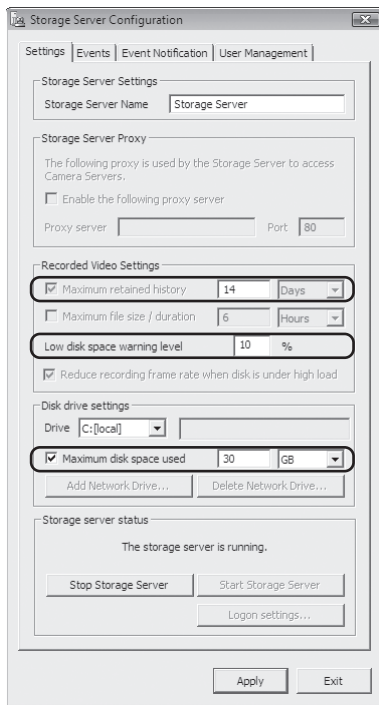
Storage Server Configuration

Settings | Events | Event Notification | User Management

Storage Server Settings

Storage Server Name | Storage Server

Storage Server Proxy

The following proxy is used by the Storage Server to access Camera Servers.

Enable the following proxy server

Proxy server | Port | 80

Recorded Video Settings

Maximum retained history | 14 | Days

Maximum file size / duration | 6 | Hours

Low disk space warning level | 10 | %

Reduce recording frame rate when disk is under high load

Disk drive settings

Drive | C:[local]

Maximum disk space used | 30 | GB

Add Network Drive... | Delete Network Drive...

Storage server status

The storage server is running.

Stop Storage Server | Start Storage Server

Logon settings...

Apply | Exit